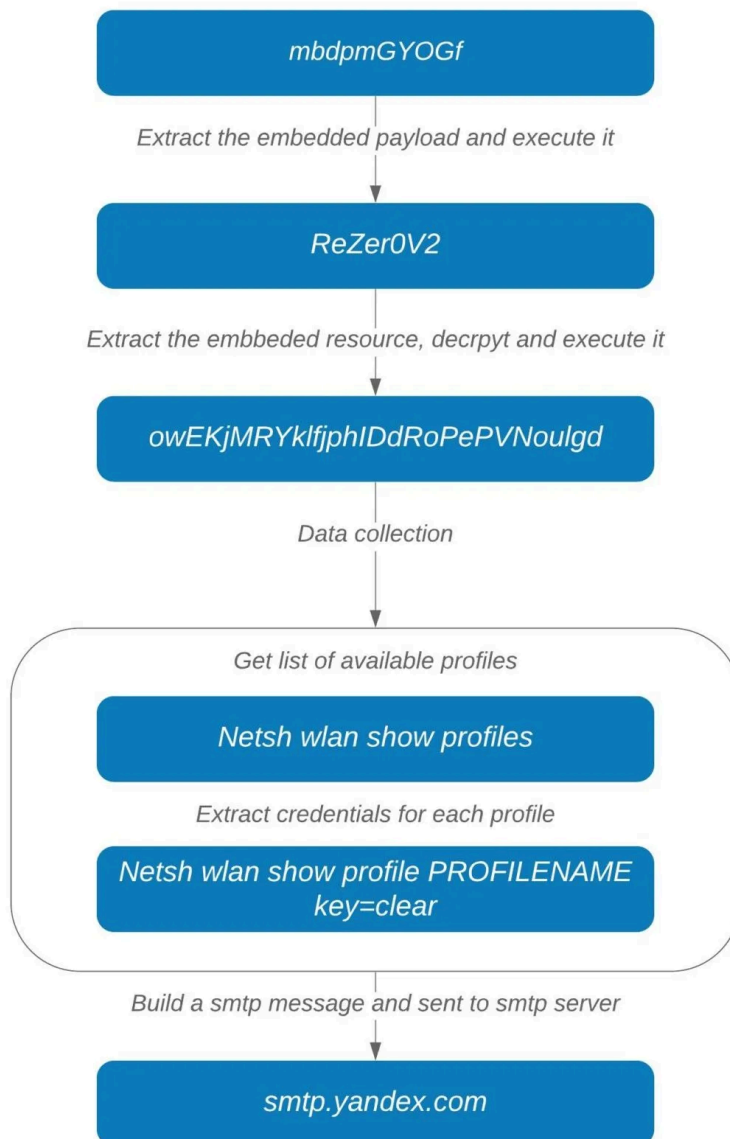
mbdpmGYOGf

Extract the embedded payload and execute it

ReZer0V2

Extract the embbeded resource, decrpyt and execute it

owEKjMRYklfjphIDdRoPePVNoulgd

Data collection

Get list of available profiles

Netsh wlan show profiles

Extract credentials for each profile

Netsh wlan show profile PROFILENAME key=clear

Build a smtp message and sent to smtp server

smtp.yandex.com